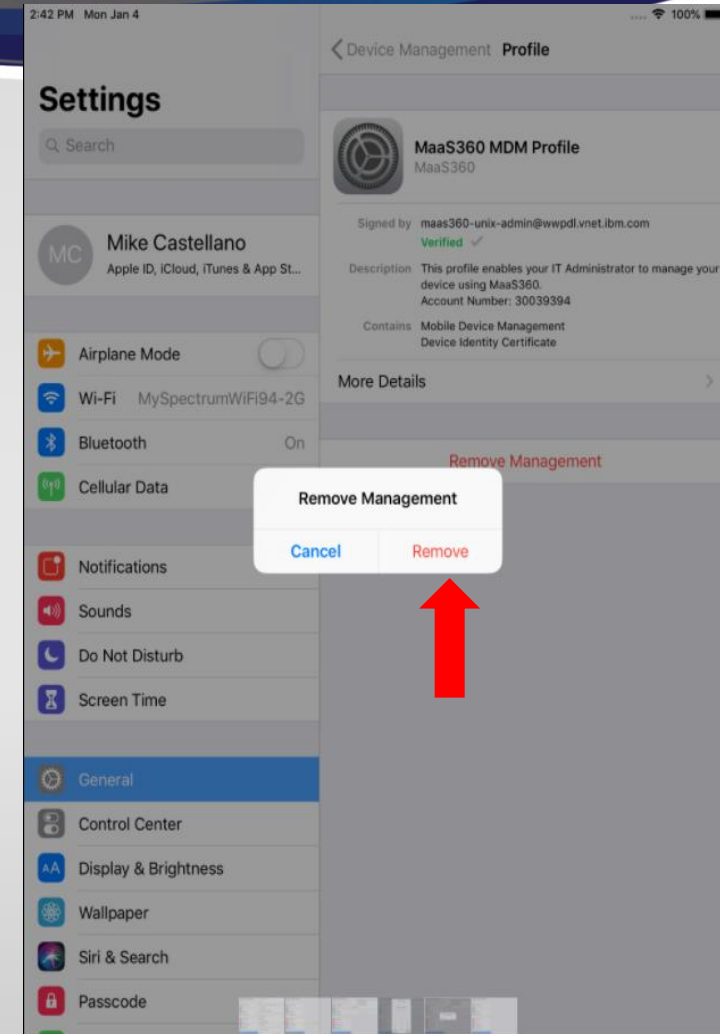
2:42 PM Mon Jan 4

100%

Settings

Search

MC Mike Castellano
Apple ID, iCloud, iTunes & App St...

Airplane Mode

Wi-Fi MySpectrumWiFi94-2G

Bluetooth On

Cellular Data

Notifications

Sounds

Do Not Disturb

Screen Time

General

Control Center

Display & Brightness

Wallpaper

Siri & Search

Passcode

Device Management Profile

MaaS360 MDM Profile
MaaS360

Signed by maas360-unix-admin@wwpdl.vnet.ibm.com
Verified ✓

Description This profile enables your IT Administrator to manage your device using MaaS360.
Account Number: 30039394

Contains Mobile Device Management
Device Identity Certificate

More Details

Remove Management

Remove Management

Cancel Remove